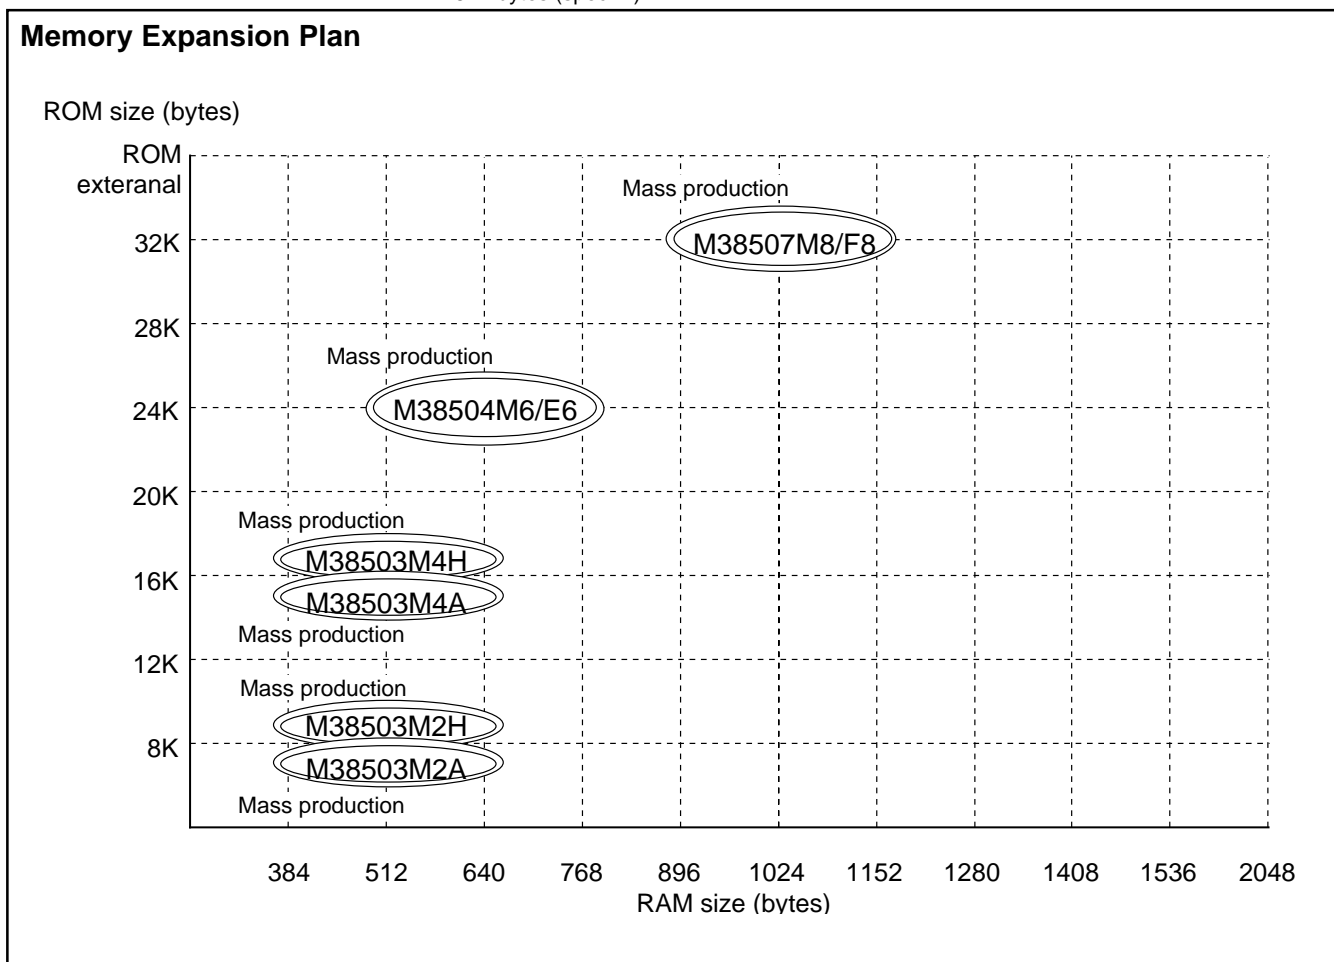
Memory Expansion Plan

ROM size (bytes)

ROM exteranal

32K

28K

24K

20K

16K

12K

8K

Mass production

M38507M8/F8

Mass production

M38504M6/E6

Mass production

M38503M4H

M38503M4A

Mass production

Mass production

M38503M2H

M38503M2A

Mass production

384 512 640 768 896 1024 1152 1280 1408 1536 2048

RAM size (bytes)